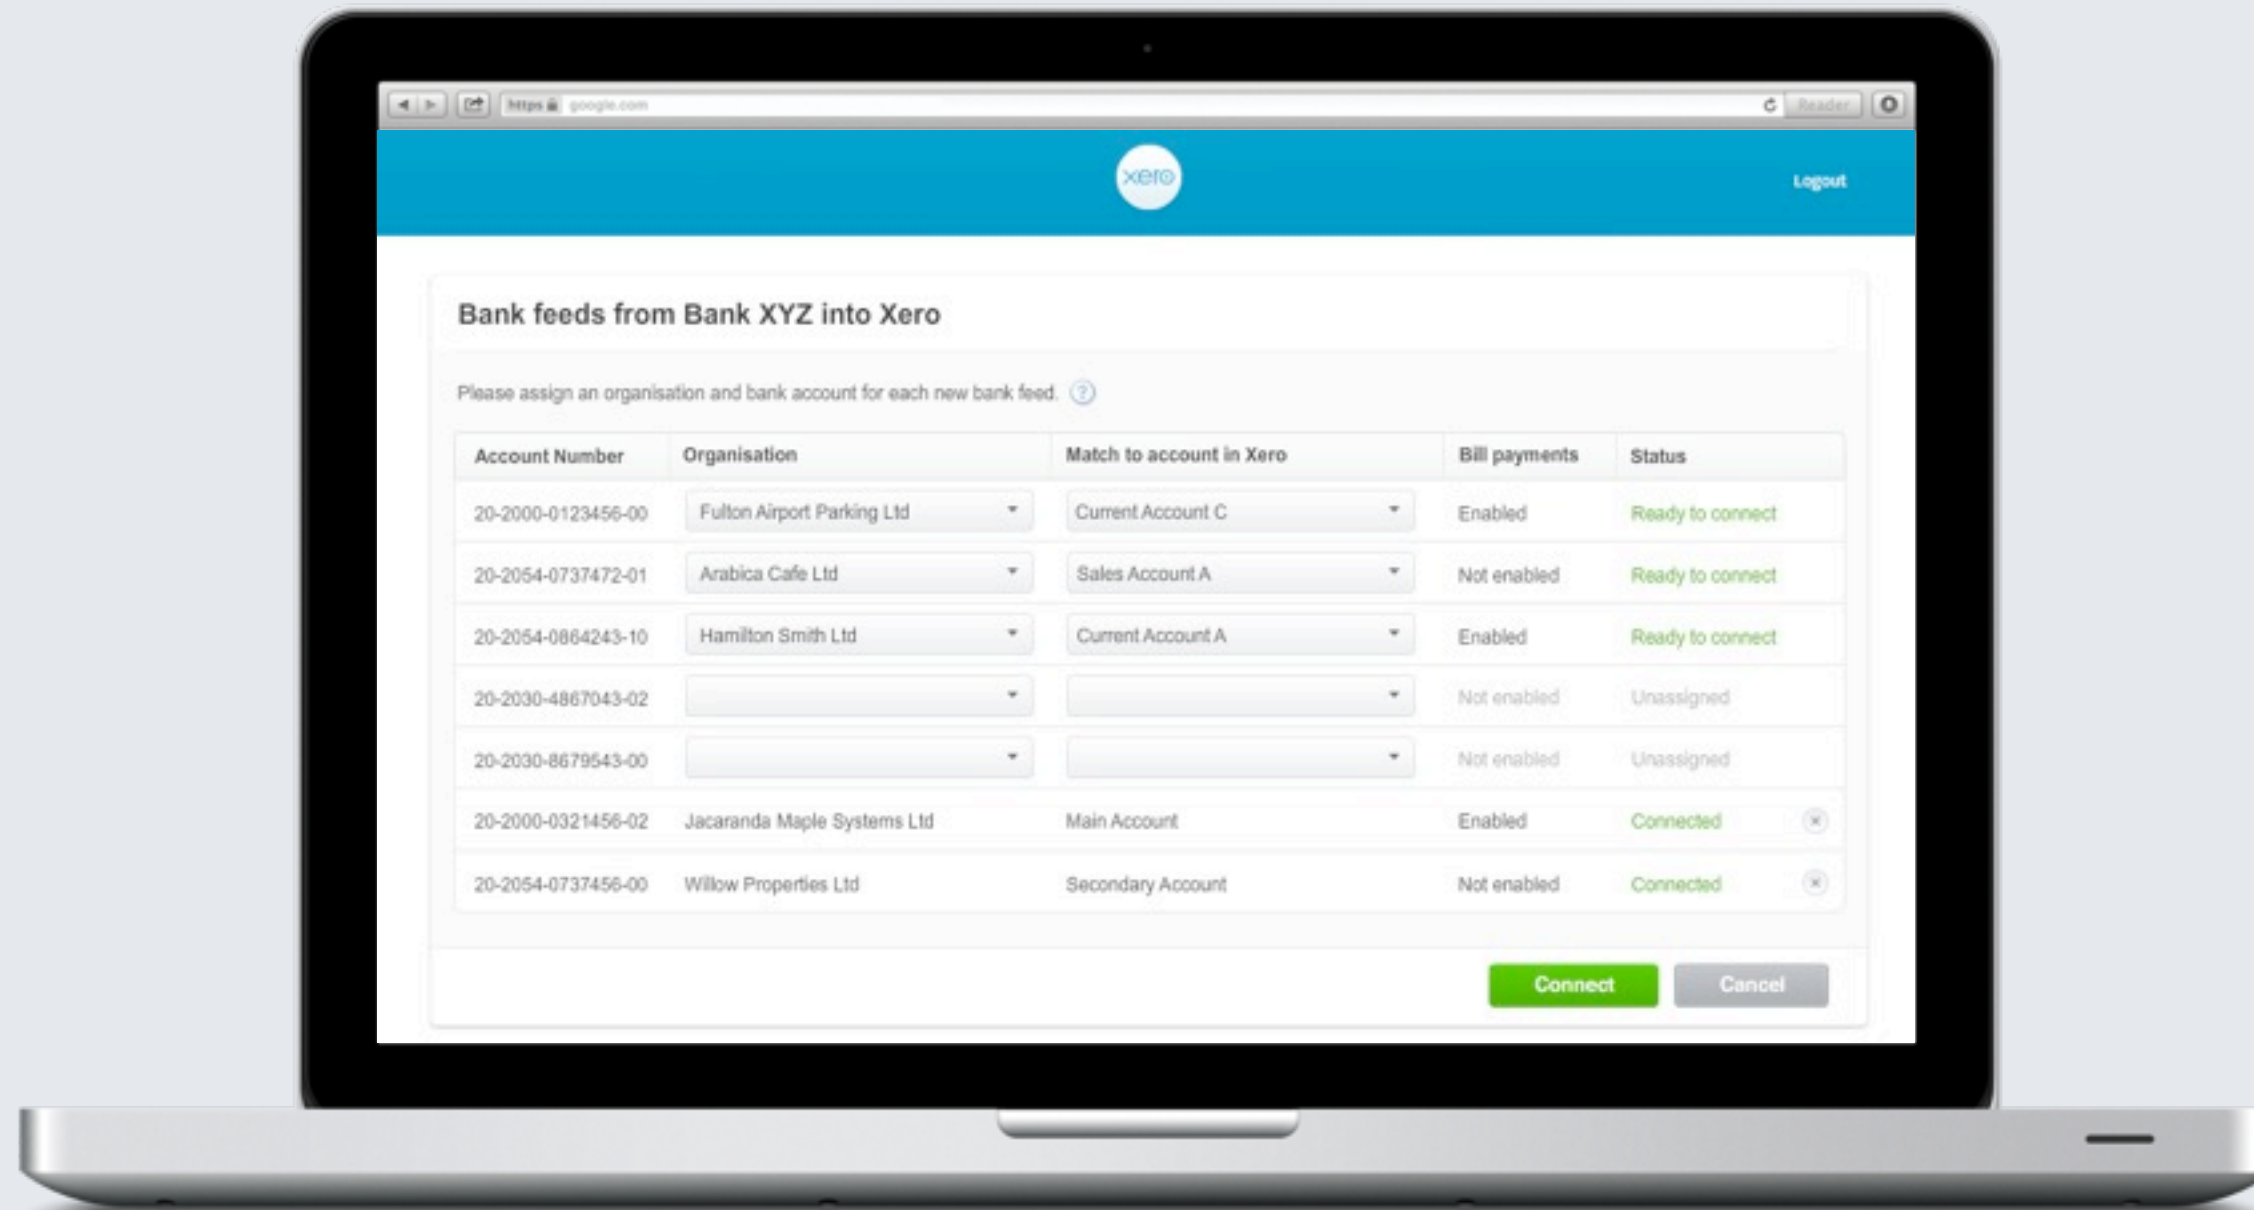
https google.com Reader

xero

Logout

Bank feeds from Bank XYZ into Xero

Please assign an organisation and bank account for each new bank feed. ?

| Account Number | Organisation | Match to account in Xero | Bill payments | Status |
|---|---|---|---|---|
| 20-2000-0123456-00 | Fulton Airport Parking Ltd | Current Account C | Enabled | Ready to connect |
| 20-2054-0737472-01 | Arabica Cafe Ltd | Sales Account A | Not enabled | Ready to connect |
| 20-2054-0864243-10 | Hamilton Smith Ltd | Current Account A | Enabled | Ready to connect |
| 20-2030-4867043-02 | | | Not enabled | Unassigned |
| 20-2030-8679543-00 | | | Not enabled | Unassigned |
| 20-2000-0321456-02 | Jacaranda Maple Systems Ltd | Main Account | Enabled | Connected |
| 20-2054-0737456-00 | Willow Properties Ltd | Secondary Account | Not enabled | Connected |

Connect Cancel